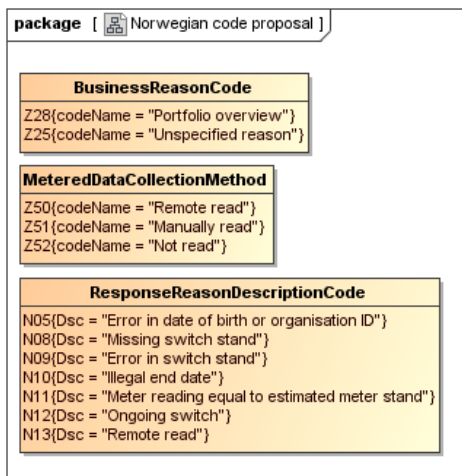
package [ Norwegian code proposal ]

BusinessReasonCode

Z28{codeName = "Portfolio overview"}
Z25{codeName = "Unspecified reason"}

MeteredDataCollectionMethod

Z50{codeName = "Remote read"}
Z51{codeName = "Manually read"}
Z52{codeName = "Not read"}

ResponseReasonDescriptionCode

N05{Dsc = "Error in date of birth or organisation ID"}
N08{Dsc = "Missing switch stand"}
N09{Dsc = "Error in switch stand"}
N10{Dsc = "Illegal end date"}
N11{Dsc = "Meter reading equal to estimated meter stand"}
N12{Dsc = "Ongoing switch"}
N13{Dsc = "Remote read"}